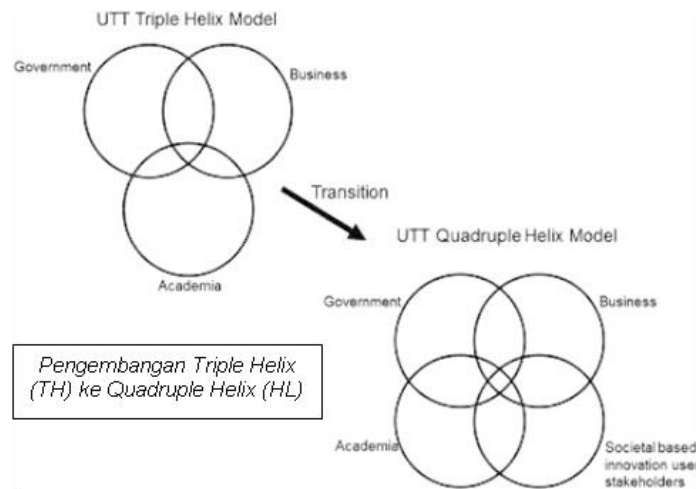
UTT Triple Helix Model

Government

Business

Academia

Transition

UTT Quadruple Helix Model

Government

Business

Pengembangan Triple Helix (TH) ke Quadruple Helix (HL)

Academia

Societal based innovation user stakeholders